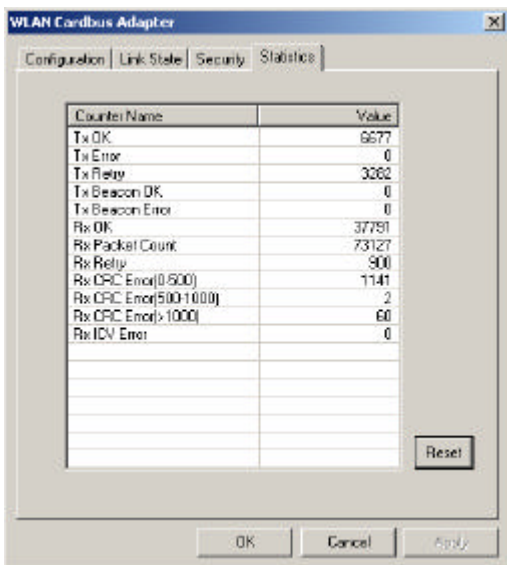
WLAN Cardbus Adapter

Configuration | Link State | Security | Statistics

| Counter Name | Value |
|---|---|
| Tx OK | 6677 |
| Tx Error | 0 |
| Tx Retry | 3282 |
| Tx Beacon OK | 0 |
| Tx Beacon Error | 0 |
| Rx OK | 37791 |
| Rx Packet Count | 73127 |
| Rx Retry | 900 |
| Rx CRC Error(0-500) | 1141 |
| Rx CRC Error(500-1000) | 2 |
| Rx CRC Error(>1000) | 60 |
| Rx ICV Error | 0 |

Reset

OK Cancel Apply